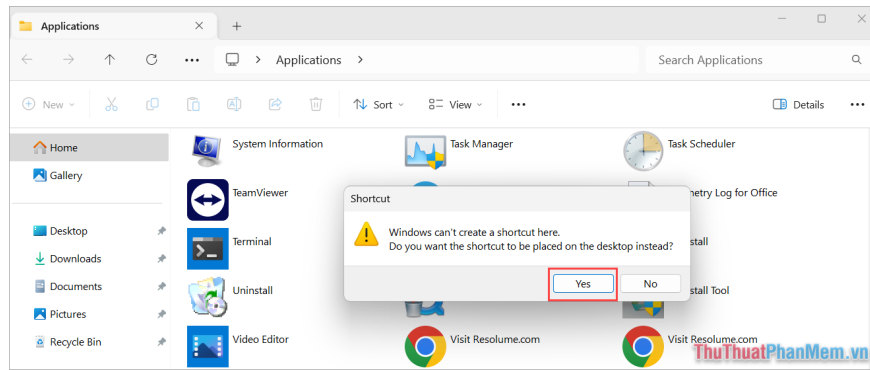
Applications

Applications

Search Applications

New

Sort

View

Details

Home

Gallery

Desktop

Downloads

Documents

Pictures

Recycle Bin

System Information

Task Manager

Task Scheduler

TeamViewer

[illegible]metry Log for Office

Terminal

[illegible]stall

Uninstall

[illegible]stall Tool

Video Editor

Visit Resolume.com

Visit Resolume.com

Shortcut

Windows can't create a shortcut here.
Do you want the shortcut to be placed on the desktop instead?

Yes

No

ThuThuatPhanMem.vn